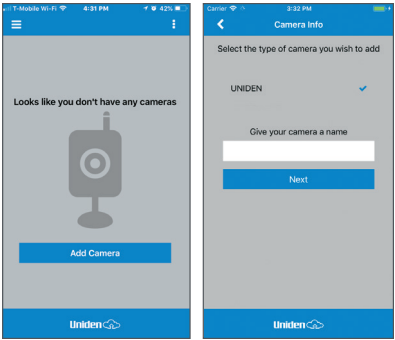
T-Mobile Wi-Fi 4:31 PM 42%

Looks like you don't have any cameras

Add Camera

Uniden

Carrier 3:32 PM

Camera Info

Select the type of camera you wish to add

UNIDEN

Give your camera a name

Next

Uniden